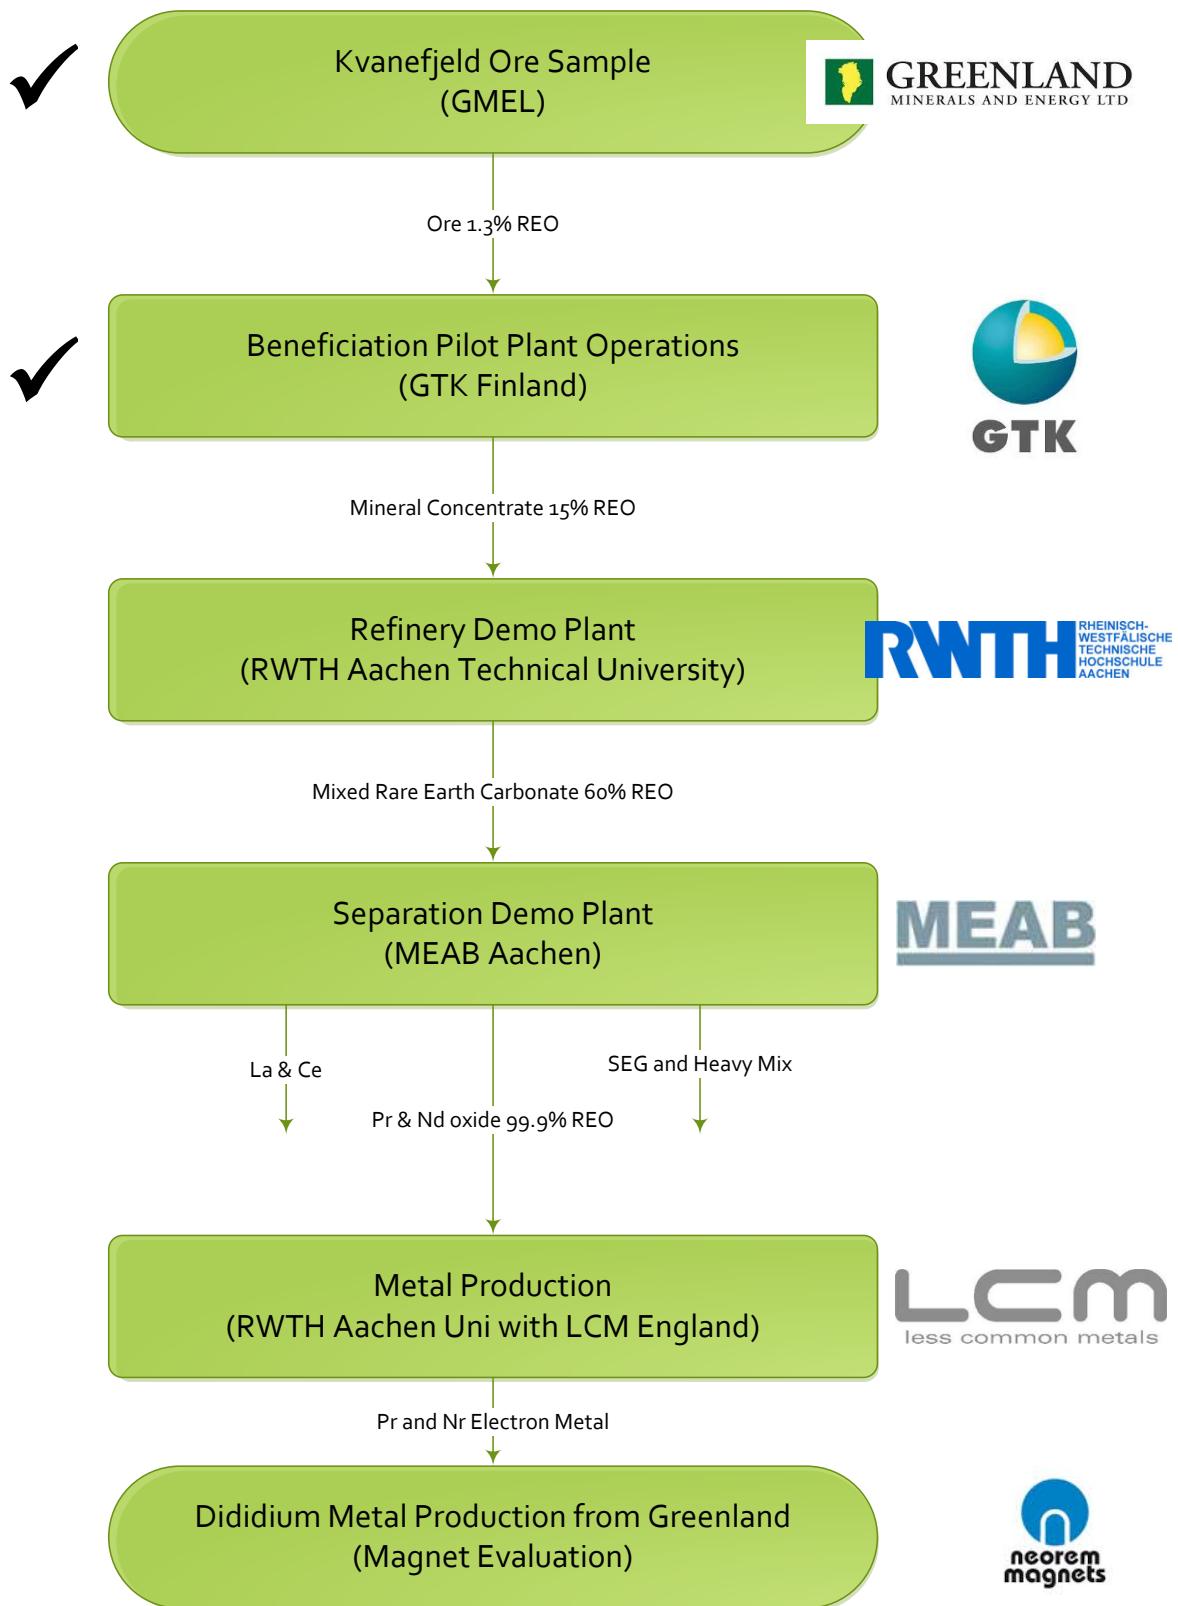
Kvanefjeld Ore Sample
(GMEL)

GREENLAND
MINERALS AND ENERGY LTD

Ore 1.3% REO

Beneficiation Pilot Plant Operations
(GTK Finland)

GTK

Mineral Concentrate 15% REO

Refinery Demo Plant
(RWTH Aachen Technical University)

RWTH RHEINISCH-WESTFÄLISCHE TECHNISCHE HOCHSCHULE AACHEN

Mixed Rare Earth Carbonate 60% REO

Separation Demo Plant
(MEAB Aachen)

MEAB

La & Ce

SEG and Heavy Mix

Pr & Nd oxide 99.9% REO

Metal Production
(RWTH Aachen Uni with LCM England)

LCM
less common metals

Pr and Nr Electron Metal

Dididium Metal Production from Greenland
(Magnet Evaluation)

neorem magnets